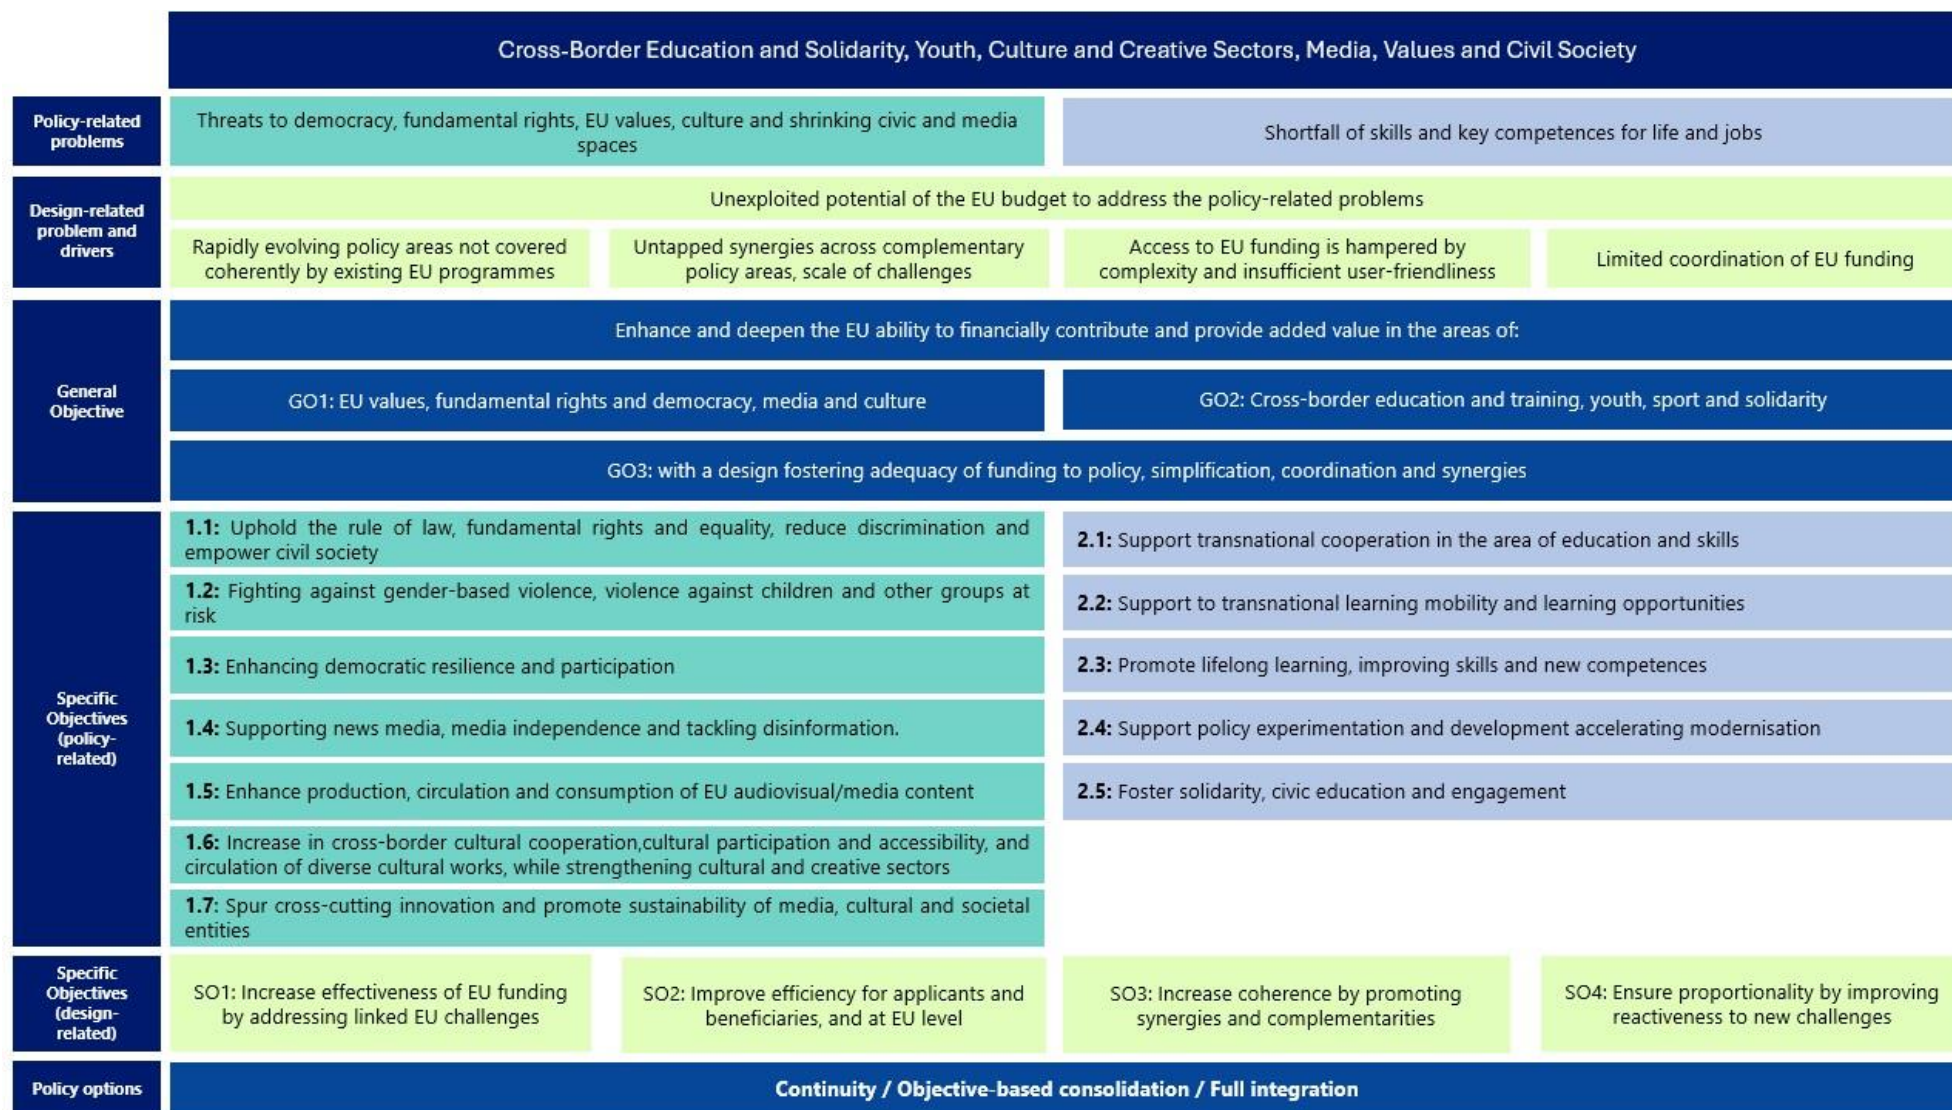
Cross-Border Education and Solidarity, Youth, Culture and Creative Sectors, Media, Values and Civil Society

Policy-related problems

Threats to democracy, fundamental rights, EU values, culture and shrinking civic and media spaces

Shortfall of skills and key competences for life and jobs

Design-related problem and drivers

Unexploited potential of the EU budget to address the policy-related problems

Rapidly evolving policy areas not covered coherently by existing EU programmes

Untapped synergies across complementary policy areas, scale of challenges

Access to EU funding is hampered by complexity and insufficient user-friendliness

Limited coordination of EU funding

General Objective

Enhance and deepen the EU ability to financially contribute and provide added value in the areas of:

GO1: EU values, fundamental rights and democracy, media and culture

GO2: Cross-border education and training, youth, sport and solidarity

GO3: with a design fostering adequacy of funding to policy, simplification, coordination and synergies

Specific Objectives (policy-related)

**1.1:** Uphold the rule of law, fundamental rights and equality, reduce discrimination and empower civil society

**2.1:** Support transnational cooperation in the area of education and skills

**1.2:** Fighting against gender-based violence, violence against children and other groups at risk

**2.2:** Support to transnational learning mobility and learning opportunities

**1.3:** Enhancing democratic resilience and participation

**2.3:** Promote lifelong learning, improving skills and new competences

**1.4:** Supporting news media, media independence and tackling disinformation.

**2.4:** Support policy experimentation and development accelerating modernisation

**1.5:** Enhance production, circulation and consumption of EU audiovisual/media content

**2.5:** Foster solidarity, civic education and engagement

**1.6:** Increase in cross-border cultural cooperation,cultural participation and accessibility, and circulation of diverse cultural works, while strengthening cultural and creative sectors

**1.7:** Spur cross-cutting innovation and promote sustainability of media, cultural and societal entities

Specific Objectives (design-related)

SO1: Increase effectiveness of EU funding by addressing linked EU challenges

SO2: Improve efficiency for applicants and beneficiaries, and at EU level

SO3: Increase coherence by promoting synergies and complementarities

SO4: Ensure proportionality by improving reactiveness to new challenges

Policy options

**Continuity / Objective-based consolidation / Full integration**